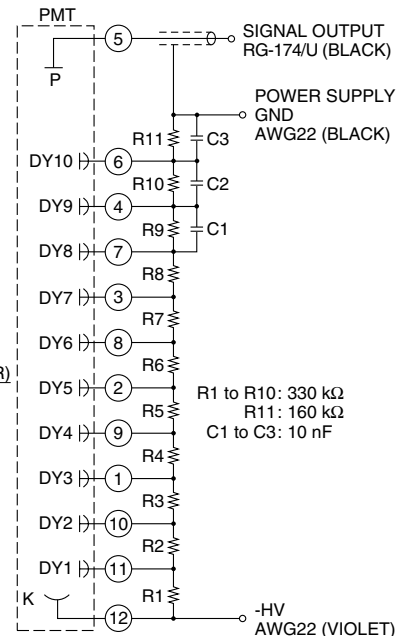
PMT

P

5

SIGNAL OUTPUT
RG-174/U (BLACK)

POWER SUPPLY
GND
AWG22 (BLACK)

R11

C3

DY10

6

R10

C2

DY9

4

R9

C1

DY8

7

R8

DY7

3

R7

DY6

8

R6

R)

DY5

2

R1 to R10: 330 kΩ
R11: 160 kΩ
C1 to C3: 10 nF

R5

DY4

9

R4

DY3

1

R3

DY2

10

R2

DY1

11

R1

K

12

-HV
AWG22 (VIOLET)